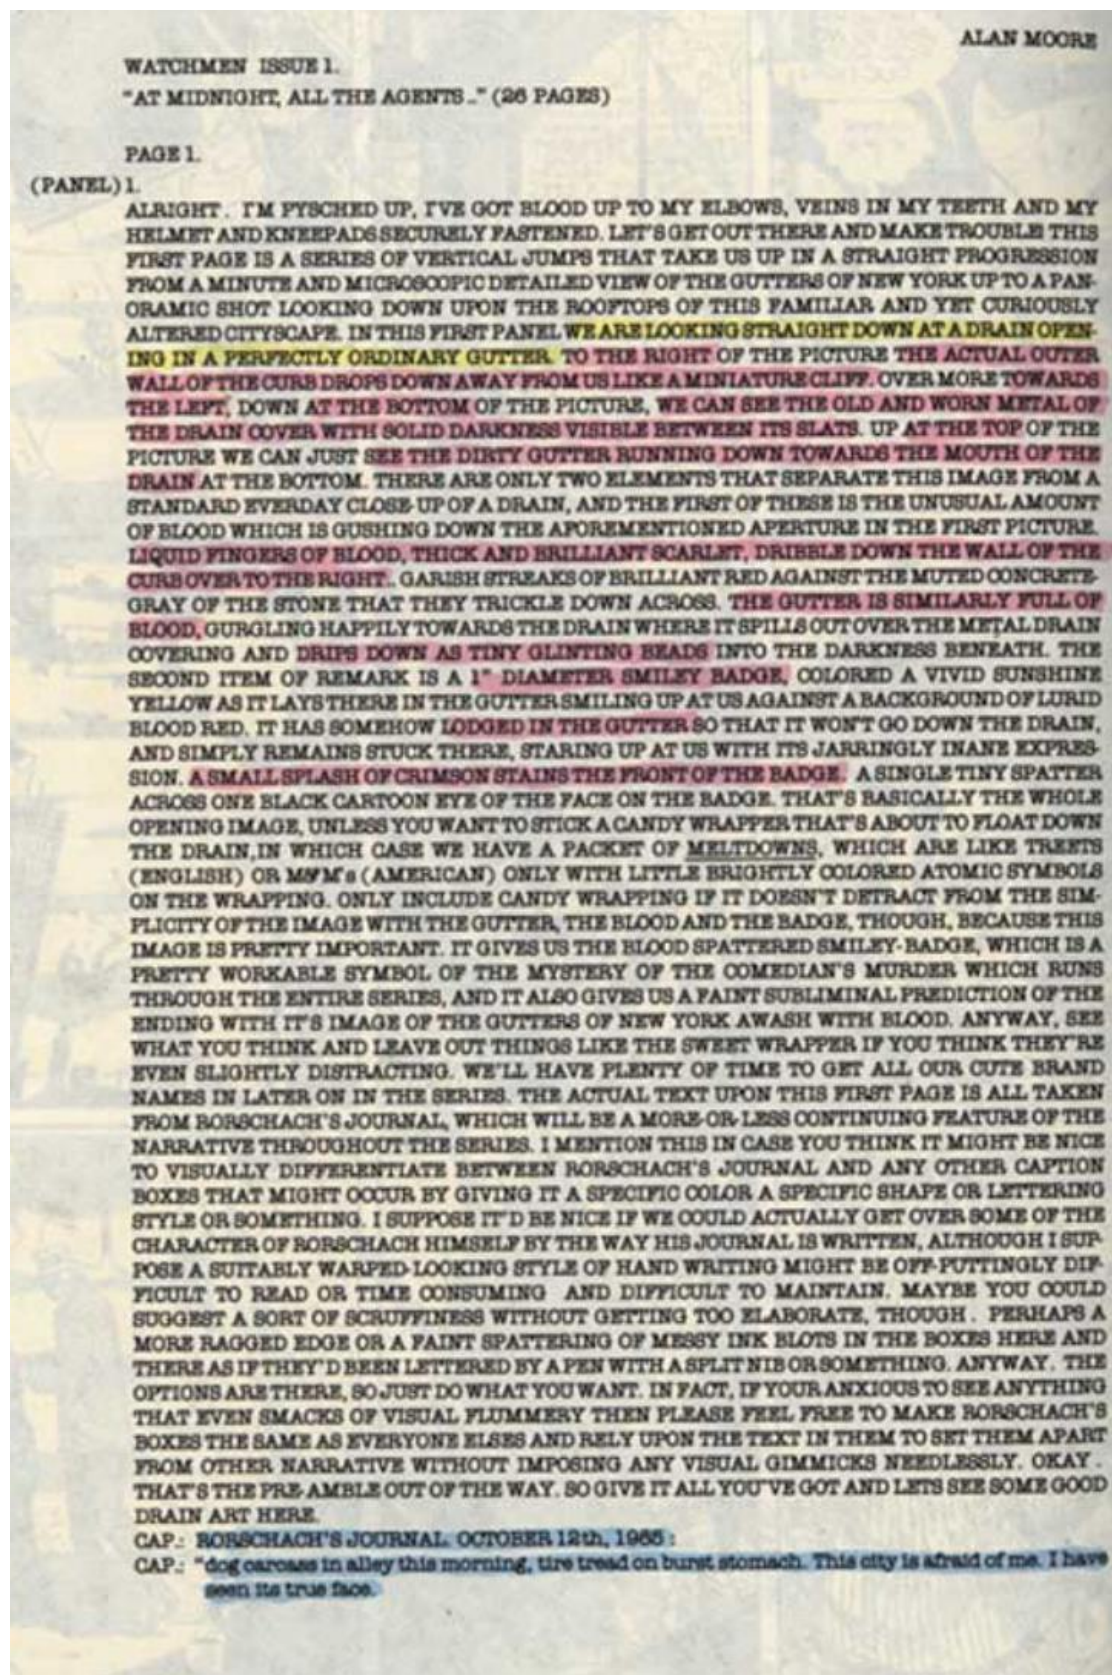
ALAN MOORE

WATCHMEN ISSUE 1.

"AT MIDNIGHT, ALL THE AGENTS.." (26 PAGES)

PAGE 1.

(PANEL) 1.

ALRIGHT. I'M PYSCHED UP, I'VE GOT BLOOD UP TO MY ELBOWS, VEINS IN MY TEETH AND MY HELMET AND KNEEPADS SECURELY FASTENED. LET'S GET OUT THERE AND MAKE TROUBLE. THIS FIRST PAGE IS A SERIES OF VERTICAL JUMPS THAT TAKE US UP IN A STRAIGHT PROGRESSION FROM A MINUTE AND MICROSCOPIC DETAILED VIEW OF THE GUTTERS OF NEW YORK UP TO A PANORAMIC SHOT LOOKING DOWN UPON THE ROOFTOPS OF THIS FAMILIAR AND YET CURIOUSLY ALTERED CITYSCAPE. IN THIS FIRST PANEL WE ARE LOOKING STRAIGHT DOWN AT A DRAIN OPENING IN A PERFECTLY ORDINARY GUTTER. TO THE RIGHT OF THE PICTURE THE ACTUAL OUTER WALL OF THE CURB DROPS DOWN AWAY FROM US LIKE A MINIATURE CLIFF. OVER MORE TOWARDS THE LEFT, DOWN AT THE BOTTOM OF THE PICTURE, WE CAN SEE THE OLD AND WORN METAL OF THE DRAIN COVER WITH SOLID DARKNESS VISIBLE BETWEEN ITS SLATS. UP AT THE TOP OF THE PICTURE WE CAN JUST SEE THE DIRTY GUTTER RUNNING DOWN TOWARDS THE MOUTH OF THE DRAIN AT THE BOTTOM. THERE ARE ONLY TWO ELEMENTS THAT SEPARATE THIS IMAGE FROM A STANDARD EVERDAY CLOSE-UP OF A DRAIN, AND THE FIRST OF THESE IS THE UNUSUAL AMOUNT OF BLOOD WHICH IS GUSHING DOWN THE AFOREMENTIONED APERTURE IN THE FIRST PICTURE. LIQUID FINGERS OF BLOOD, THICK AND BRILLIANT SCARLET, DRIBBLE DOWN THE WALL OF THE CURB OVER TO THE RIGHT.. GARISH STREAKS OF BRILLIANT RED AGAINST THE MUTED CONCRETE-GRAY OF THE STONE THAT THEY TRICKLE DOWN ACROSS. THE GUTTER IS SIMILARLY FULL OF BLOOD, GURGLING HAPPILY TOWARDS THE DRAIN WHERE IT SPILLS OUT OVER THE METAL DRAIN COVERING AND DRIPS DOWN AS TINY GLINTING BEADS INTO THE DARKNESS BENEATH. THE SECOND ITEM OF REMARK IS A 1" DIAMETER SMILEY BADGE, COLORED A VIVID SUNSHINE YELLOW AS IT LAYS THERE IN THE GUTTER SMILING UP AT US AGAINST A BACKGROUND OF LURID BLOOD RED. IT HAS SOMEHOW LODGED IN THE GUTTER SO THAT IT WON'T GO DOWN THE DRAIN, AND SIMPLY REMAINS STUCK THERE, STARING UP AT US WITH ITS JARRINGLY INANE EXPRESSION. A SMALL SPLASH OF CRIMSON STAINS THE FRONT OF THE BADGE. A SINGLE TINY SPATTER ACROSS ONE BLACK CARTOON EYE OF THE FACE ON THE BADGE. THAT'S BASICALLY THE WHOLE OPENING IMAGE, UNLESS YOU WANT TO STICK A CANDY WRAPPER THAT'S ABOUT TO FLOAT DOWN THE DRAIN,IN WHICH CASE WE HAVE A PACKET OF MELTDOWNS, WHICH ARE LIKE TREETS (ENGLISH) OR M&M's (AMERICAN) ONLY WITH LITTLE BRIGHTLY COLORED ATOMIC SYMBOLS ON THE WRAPPING. ONLY INCLUDE CANDY WRAPPING IF IT DOESN'T DETRACT FROM THE SIMPLICITY OF THE IMAGE WITH THE GUTTER, THE BLOOD AND THE BADGE, THOUGH, BECAUSE THIS IMAGE IS PRETTY IMPORTANT. IT GIVES US THE BLOOD SPATTERED SMILEY-BADGE, WHICH IS A PRETTY WORKABLE SYMBOL OF THE MYSTERY OF THE COMEDIAN'S MURDER WHICH RUNS THROUGH THE ENTIRE SERIES, AND IT ALSO GIVES US A FAINT SUBLIMINAL PREDICTION OF THE ENDING WITH IT'S IMAGE OF THE GUTTERS OF NEW YORK AWASH WITH BLOOD. ANYWAY, SEE WHAT YOU THINK AND LEAVE OUT THINGS LIKE THE SWEET WRAPPER IF YOU THINK THEY'RE EVEN SLIGHTLY DISTRACTING. WE'LL HAVE PLENTY OF TIME TO GET ALL OUR CUTE BRAND NAMES IN LATER ON IN THE SERIES. THE ACTUAL TEXT UPON THIS FIRST PAGE IS ALL TAKEN FROM RORSCHACH'S JOURNAL, WHICH WILL BE A MORE-OR-LESS CONTINUING FEATURE OF THE NARRATIVE THROUGHOUT THE SERIES. I MENTION THIS IN CASE YOU THINK IT MIGHT BE NICE TO VISUALLY DIFFERENTIATE BETWEEN RORSCHACH'S JOURNAL AND ANY OTHER CAPTION BOXES THAT MIGHT OCCUR BY GIVING IT A SPECIFIC COLOR A SPECIFIC SHAPE OR LETTERING STYLE OR SOMETHING. I SUPPOSE IT'D BE NICE IF WE COULD ACTUALLY GET OVER SOME OF THE CHARACTER OF RORSCHACH HIMSELF BY THE WAY HIS JOURNAL IS WRITTEN, ALTHOUGH I SUPPOSE A SUITABLY WARPED-LOOKING STYLE OF HAND WRITING MIGHT BE OFF-PUTTINGLY DIFFICULT TO READ OR TIME CONSUMING AND DIFFICULT TO MAINTAIN. MAYBE YOU COULD SUGGEST A SORT OF SCRUFFINESS WITHOUT GETTING TOO ELABORATE, THOUGH. PERHAPS A MORE RAGGED EDGE OR A FAINT SPATTERING OF MESSY INK BLOTS IN THE BOXES HERE AND THERE AS IF THEY'D BEEN LETTERED BY A PEN WITH A SPLIT NIB OR SOMETHING. ANYWAY. THE OPTIONS ARE THERE, SO JUST DO WHAT YOU WANT. IN FACT, IF YOUR ANXIOUS TO SEE ANYTHING THAT EVEN SMACKS OF VISUAL FLUMMERY THEN PLEASE FEEL FREE TO MAKE RORSCHACH'S BOXES THE SAME AS EVERYONE ELSES AND RELY UPON THE TEXT IN THEM TO SET THEM APART FROM OTHER NARRATIVE WITHOUT IMPOSING ANY VISUAL GIMMICKS NEEDLESSLY. OKAY. THAT'S THE PRE-AMBLE OUT OF THE WAY. SO GIVE IT ALL YOU'VE GOT AND LETS SEE SOME GOOD DRAIN ART HERE.

CAP.: RORSCHACH'S JOURNAL. OCTOBER 12th, 1985:

CAP.: "dog carcass in alley this morning, tire tread on burst stomach. This city is afraid of me. I have seen its true face.